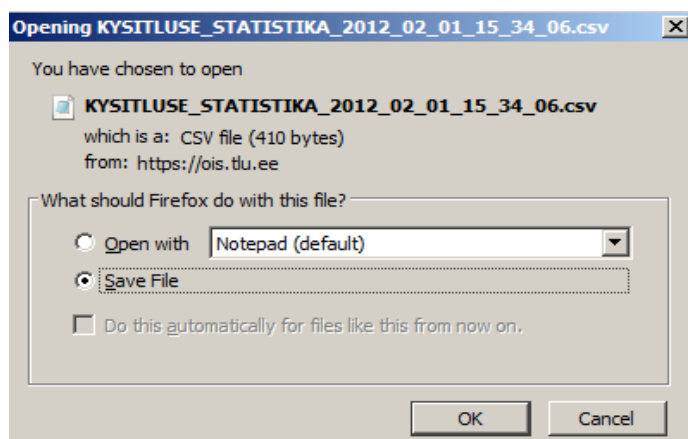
Opening KYSITLUSE_STATISTIKA_2012_02_01_15_34_06.csv

X

You have chosen to open

KYSITLUSE_STATISTIKA_2012_02_01_15_34_06.csv

which is a: CSV file (410 bytes)

from: https://ois.tlu.ee

What should Firefox do with this file?

Open with

Notepad (default)

Save File

Do this automatically for files like this from now on.

OK

Cancel